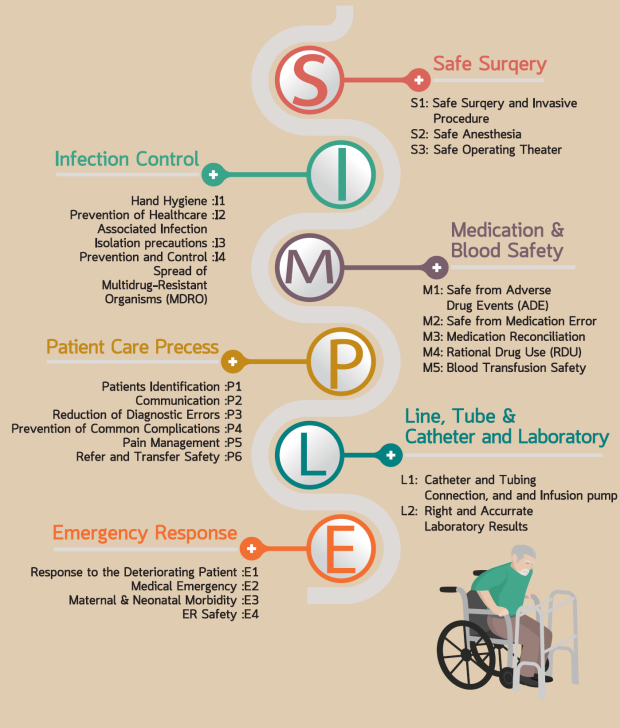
S

Safe Surqery

S1: Safe Surqery and Invasive Procedure
S2: Safe Anesthesia
S3: Safe Operating Theater

I

Infection Control

Hand Hygiene :I1
Prevention of Healthcare :I2 Associated Infection
Isolation precautions :I3
Prevention and Control :I4 Spread of Multidrug-Resistant Organisms (MDRO)

M

Medication & Blood Safety

M1: Safe from Adverse Drug Events (ADE)
M2: Safe from Medication Error
M3: Medication Reconciliation
M4: Rational Drug Use (RDU)
M5: Blood Transfusion Safety

P

Patient Care Precess

Patients Identification :P1
Communication :P2
Reduction of Diagnostic Errors :P3
Prevention of Common Complications :P4
Pain Management :P5
Refer and Transfer Safety :P6

L

Line, Tube & Catheter and Laboratory

L1: Catheter and Tubing Connection, and and Infusion pump
L2: Right and Accurrate Laboratory Results

E

Emergency Response

Response to the Deteriorating Patient :E1
Medical Emergency :E2
Maternal & Neonatal Morbidity :E3
ER Safety :E4